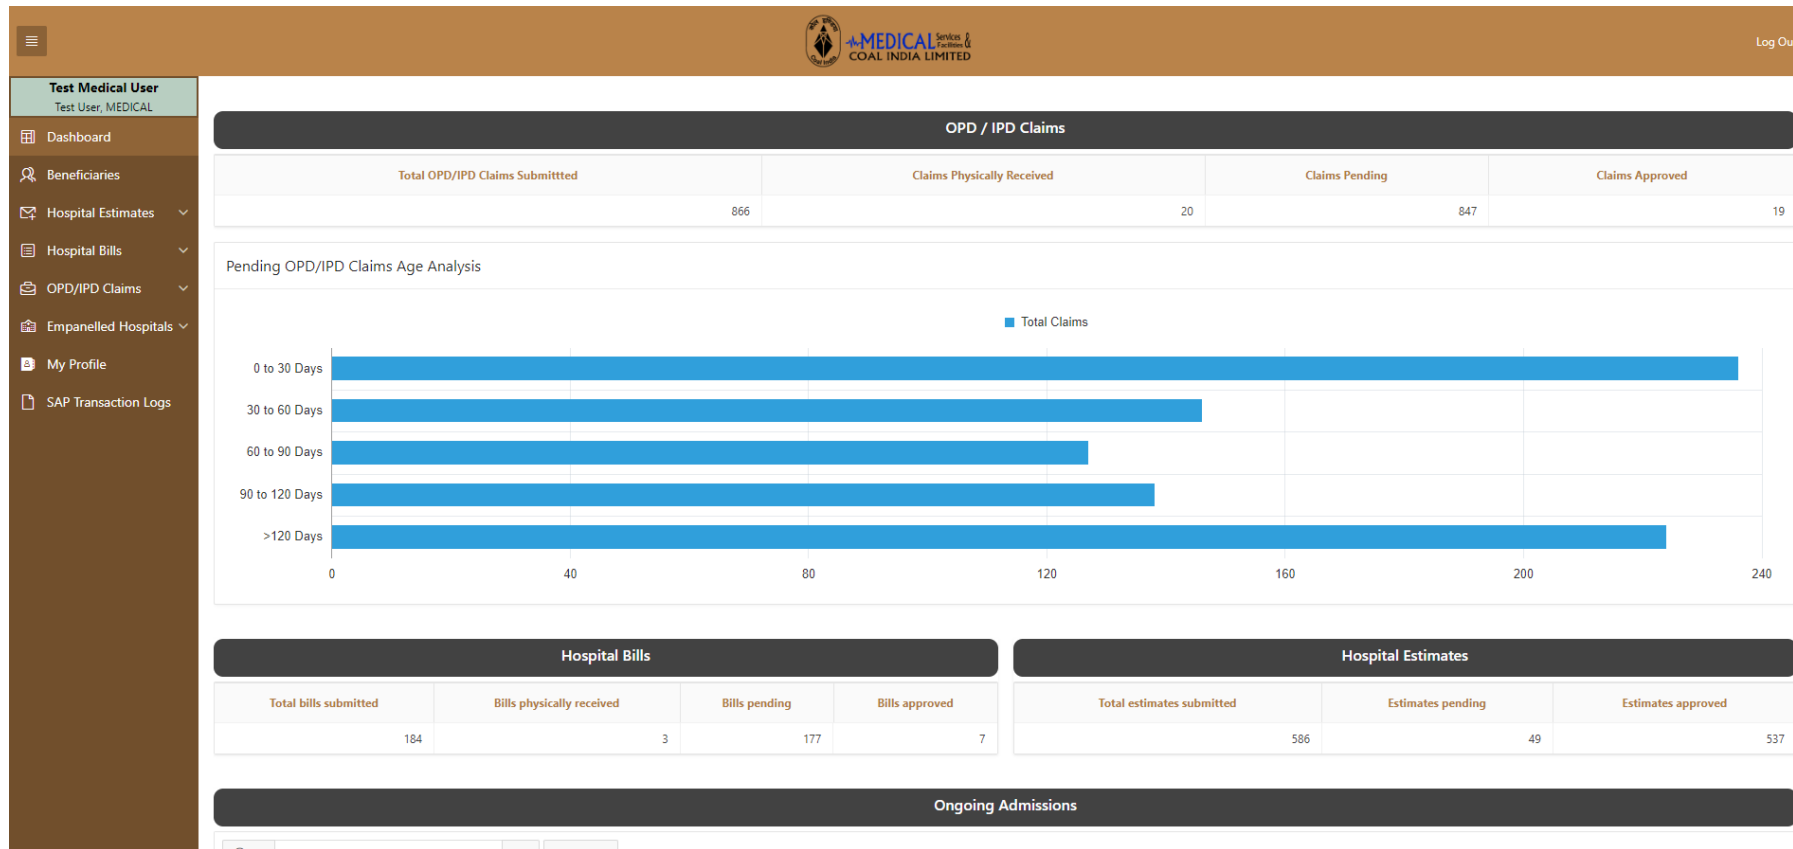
MEDICAL Services & Facilities
COAL INDIA LIMITED

Log Ou

Test Medical User
Test User, MEDICAL

Dashboard
Beneficiaries
Hospital Estimates
Hospital Bills
OPD/IPD Claims
Empanelled Hospitals
My Profile
SAP Transaction Logs

OPD / IPD Claims

| Total OPD/IPD Claims Submittted | Claims Physically Received | Claims Pending | Claims Approved |
|---|---|---|---|
| 866 | 20 | 847 | 19 |

Pending OPD/IPD Claims Age Analysis

Total Claims

0 to 30 Days
30 to 60 Days
60 to 90 Days
90 to 120 Days
>120 Days

0 40 80 120 160 200 240

Hospital Bills

| Total bills submitted | Bills physically received | Bills pending | Bills approved |
|---|---|---|---|
| 184 | 3 | 177 | 7 |

Hospital Estimates

| Total estimates submitted | Estimates pending | Estimates approved |
|---|---|---|
| 586 | 49 | 537 |

Ongoing Admissions